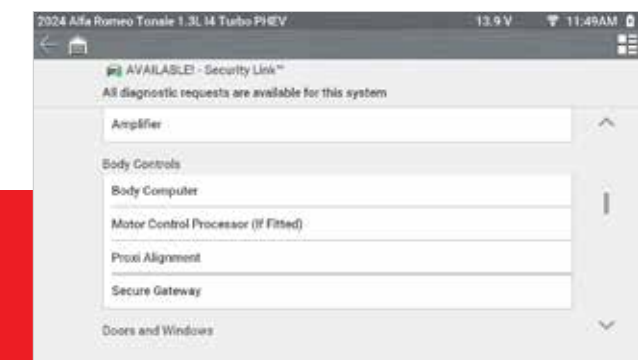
2024 Alfa Romeo Tonale 1.3L I4 Turbo PHEV 13.9 V 11:49AM

AVAILABLE! - Security Link™
All diagnostic requests are available for this system

Amplifier

Body Controls

Body Computer

Motor Control Processor (If Fitted)

Proxi Alignment

Secure Gateway

Doors and Windows